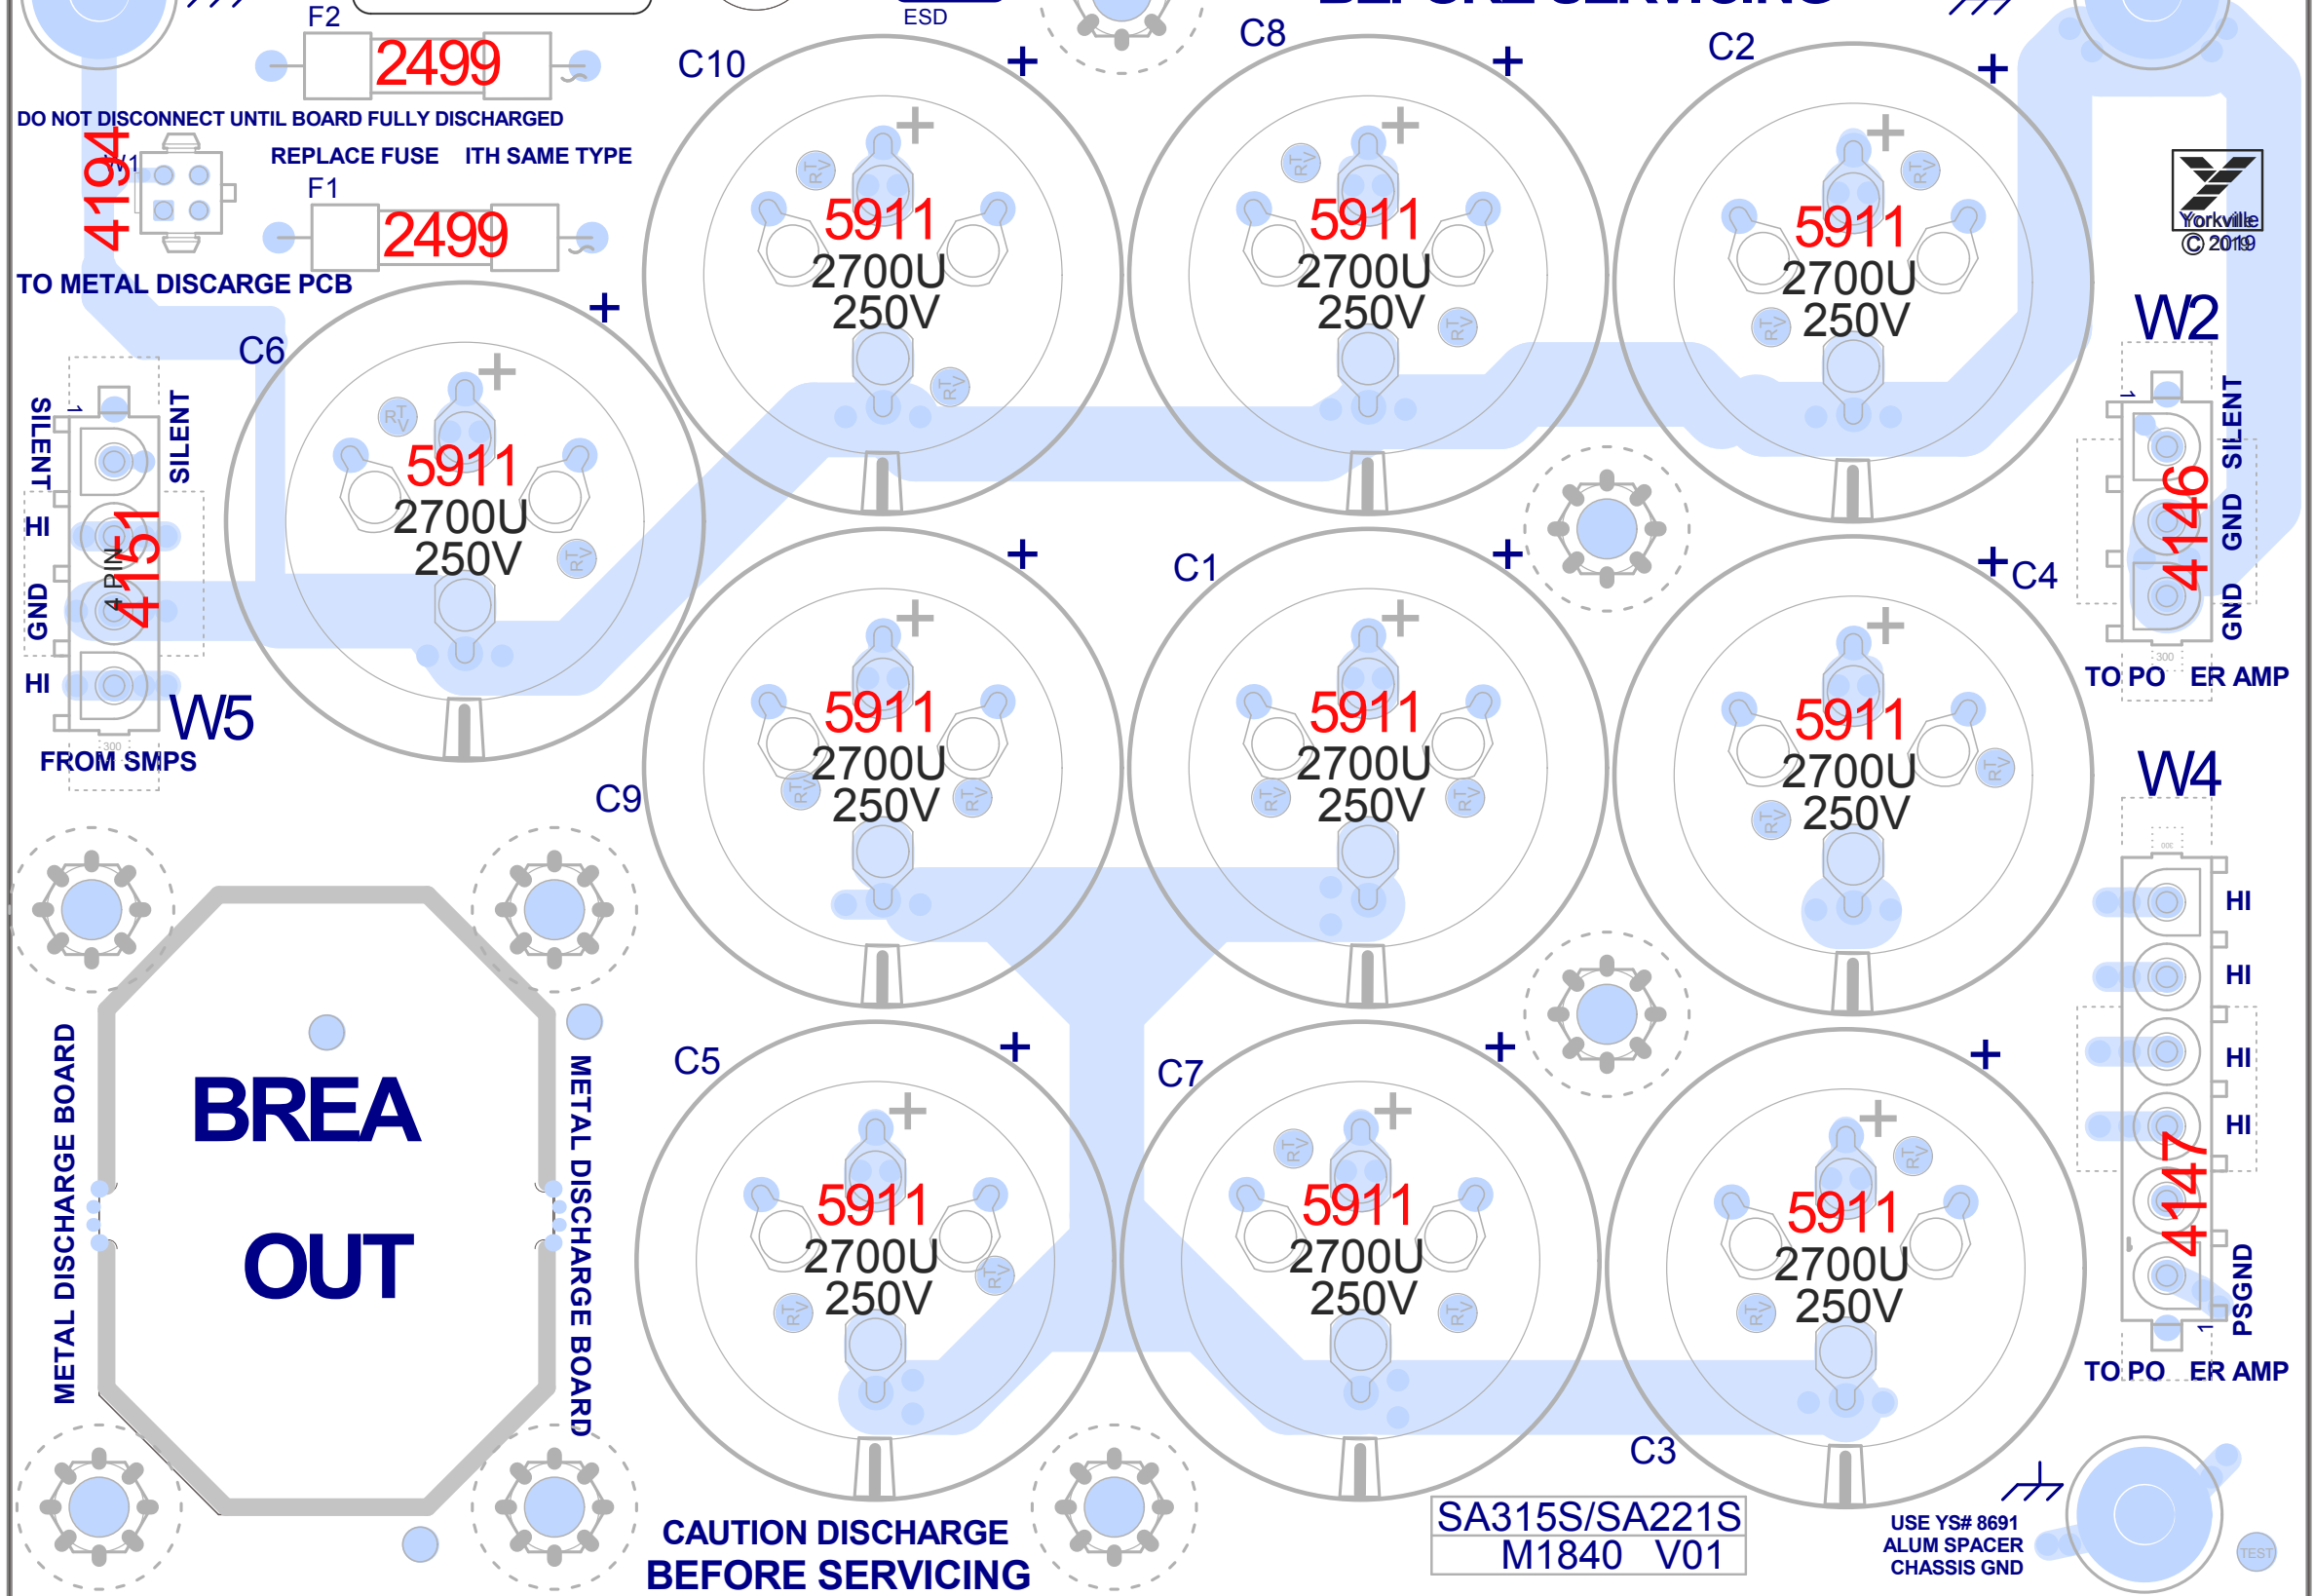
F2
2499
ESD
C10
+
C8
+
C2
+
DO NOT DISCONNECT UNTIL BOARD FULLY DISCHARGED
4194
W1
REPLACE FUSE ITH SAME TYPE
F1
2499
TO METAL DISCARGE PCB
5911
2700U
250V
5911
2700U
250V
5911
2700U
250V
Yorkville
© 2019
W2
C6
+
5911
2700U
250V
SILENT
SILENT
HI
4151
4 PIN
GND
HI
W5
FROM SMPS
1
SILENT
GND
GND
4146
TO PO ER AMP
C1
+
C4
+
5911
2700U
250V
5911
2700U
250V
5911
2700U
250V
C9
W4
HI
HI
HI
HI
4147
PSGND
TO PO ER AMP
METAL DISCHARGE BOARD
BREA
OUT
METAL DISCHARGE BOARD
C5
+
C7
+
+
5911
2700U
250V
5911
2700U
250V
5911
2700U
250V
C3
CAUTION DISCHARGE
BEFORE SERVICING
SA315S/SA221S
M1840 V01
USE YS# 8691
ALUM SPACER
CHASSIS GND
TEST